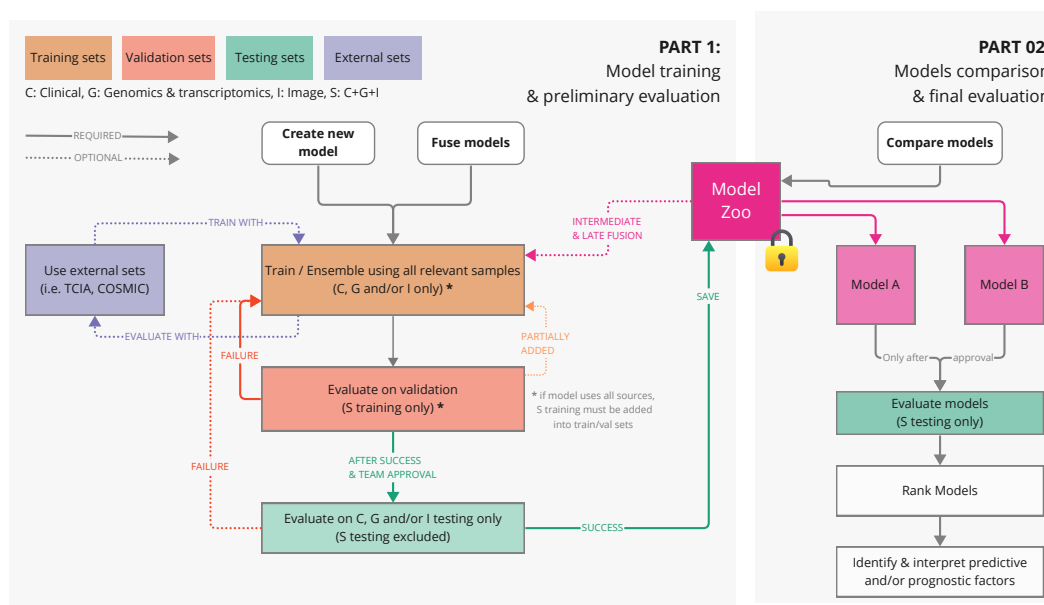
Training sets Validation sets Testing sets External sets

C: Clinical, G: Genomics & transcriptomics, I: Image, S: C+G+I

REQUIRED
OPTIONAL

PART 1:
Model training
& preliminary evaluation

PART 02
Models compariso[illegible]
& final evaluatio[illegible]

Create new model

Fuse models

Model Zoo

Compare models

TRAIN WITH

INTERMEDIATE
& LATE FUSION

Use external sets
(i.e. TCIA, COSMIC)

Train / Ensemble using all relevant samples
(C, G and/or I only) *

EVALUATE WITH

FAILURE

PARTIALLY
ADDED

SAVE

Model A

Model B

Only after approval

Evaluate on validation
(S training only) *

* if model uses all sources,
S training must be added
into train/val sets

Evaluate models
(S testing only)

AFTER SUCCESS
& TEAM APPROVAL

FAILURE

Rank Models

Evaluate on C, G and/or I testing only
(S testing excluded)

SUCCESS

Identify & interpret predictive
and/or prognostic factors